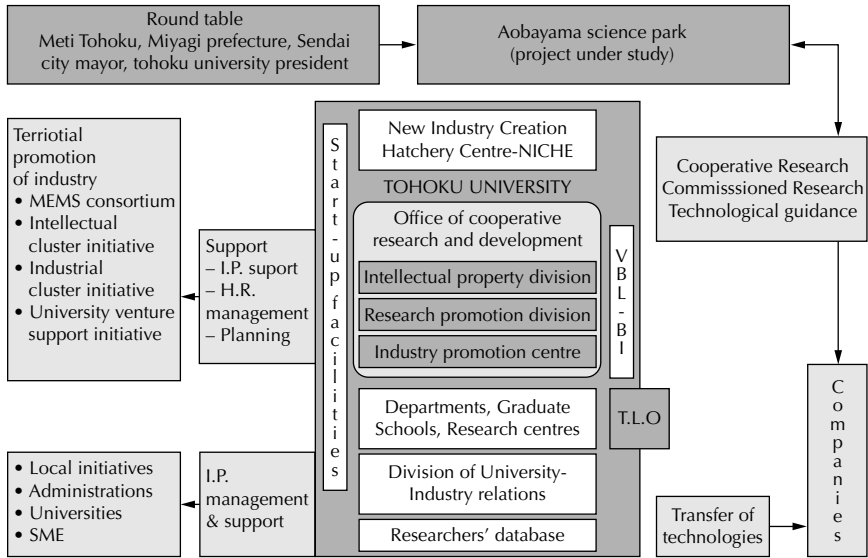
Round table
Meti Tohoku, Miyagi prefecture, Sendai city mayor, tohoku university president

Aobayama science park
(project under study)

Terriotial promotion of industry
• MEMS consortium
• Intellectual cluster initiative
• Industrial cluster initiative
• University venture support initiative

Support
– I.P. suport
– H.R. management
– Planning

Start-up facilities

New Industry Creation Hatchery Centre-NICHE

TOHOKU UNIVERSITY

Office of cooperative research and development

Intellectual property division

Research promotion division

Industry promotion centre

VBL-BI

Cooperative Research
Commisssioned Research
Technological guidance

Departments, Graduate Schools, Research centres

T.L.O

Division of University-Industry relations

Researchers' database

• Local initiatives
• Administrations
• Universities
• SME

I.P. management & support

Transfer of technologies

Companies